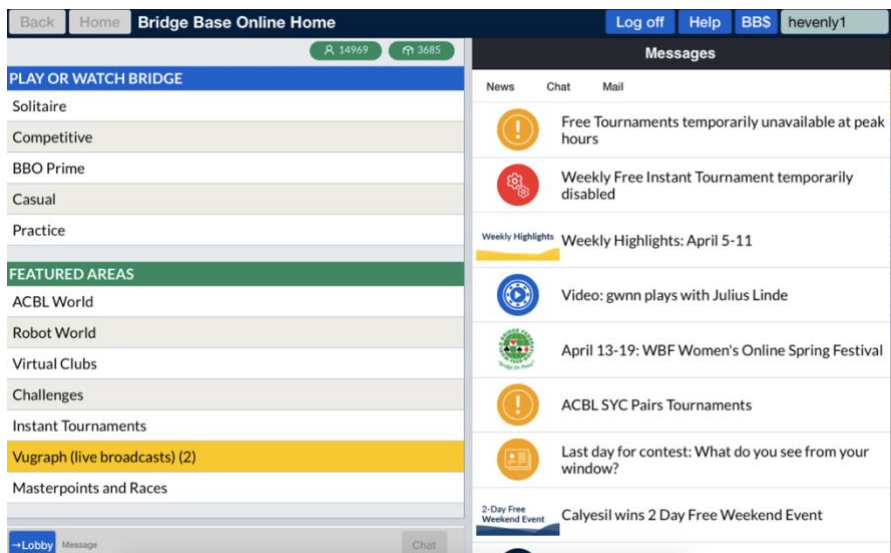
Back Home Bridge Base Online Home

Log off Help BB$ hevenly1

14969 3685

PLAY OR WATCH BRIDGE

Solitaire

Competitive

BBO Prime

Casual

Practice

FEATURED AREAS

ACBL World

Robot World

Virtual Clubs

Challenges

Instant Tournaments

Vugraph (live broadcasts) (2)

Masterpoints and Races

→Lobby Message Chat

Messages

News Chat Mail

Free Tournaments temporarily unavailable at peak hours

Weekly Free Instant Tournament temporarily disabled

Weekly Highlights Weekly Highlights: April 5-11

Video: gwnn plays with Julius Linde

April 13-19: WBF Women's Online Spring Festival

ACBL SYC Pairs Tournaments

Last day for contest: What do you see from your window?

2-Day Free Weekend Event Calyesil wins 2 Day Free Weekend Event